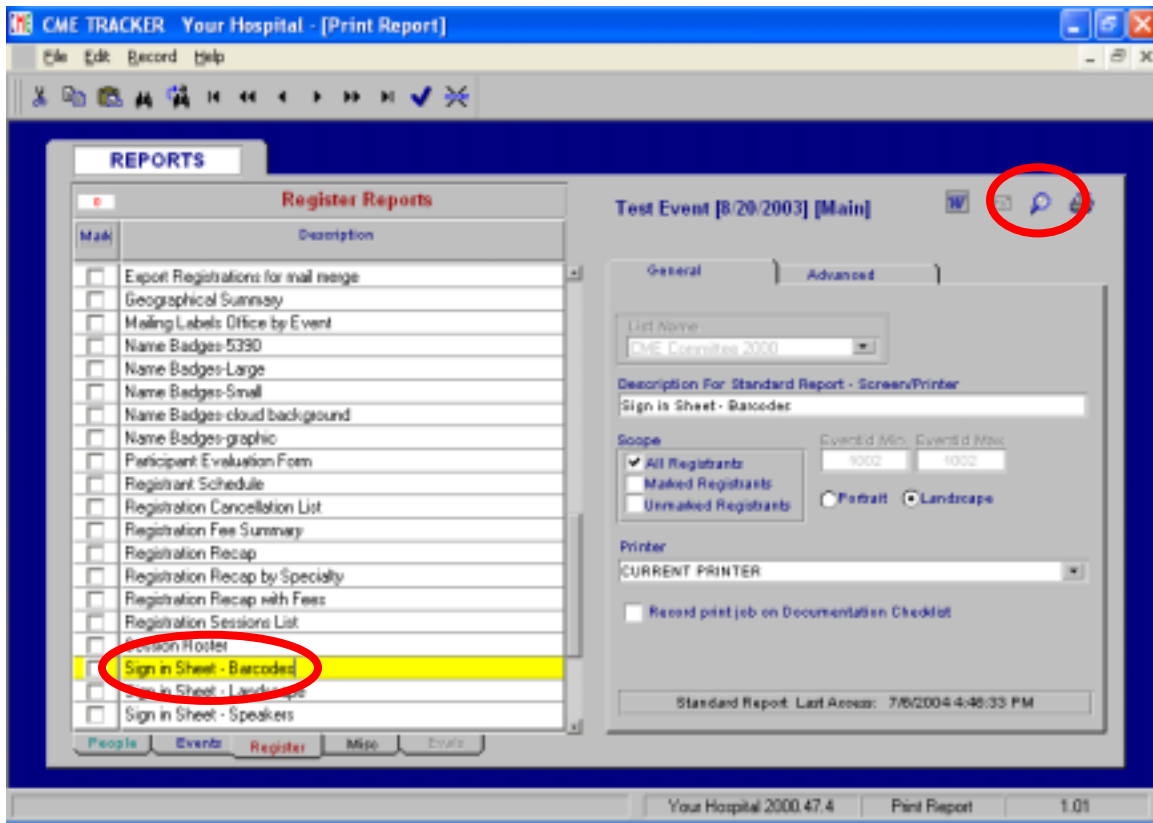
CME TRACKER Your Hospital - [Print Report]

File Edit Record Help

REPORTS

Register Reports

Mark | Description

Export Registrations for mail merge
Geographical Summary
Mailing Labels Office by Event
Name Badges-5390
Name Badges-Large
Name Badges-Small
Name Badges-cloud background
Name Badges-graphic
Participant Evaluation Form
Registrant Schedule
Registration Cancellation List
Registration Fee Summary
Registration Recap
Registration Recap by Specialty
Registration Recap with Fees
Registration Sessions List
Session Roster
Sign in Sheet - Barcodes
Sign in Sheet - Landscape
Sign in Sheet - Speakers

People Events Register Misc Evals

Test Event [8/20/2003] [Main]

General Advanced

List Name
CME Committee 2000

Description For Standard Report - Screen/Printer
Sign in Sheet - Barcodes

Scope
All Registrants
Marked Registrants
Unmarked Registrants

EventId Min EventId Max
1002 1002

Portrait Landscape

Printer
CURRENT PRINTER

Record print job on Documentation Checklist

Standard Report Last Access: 7/6/2004 4:46:33 PM

Your Hospital 2000.47.4 Print Report 1.01